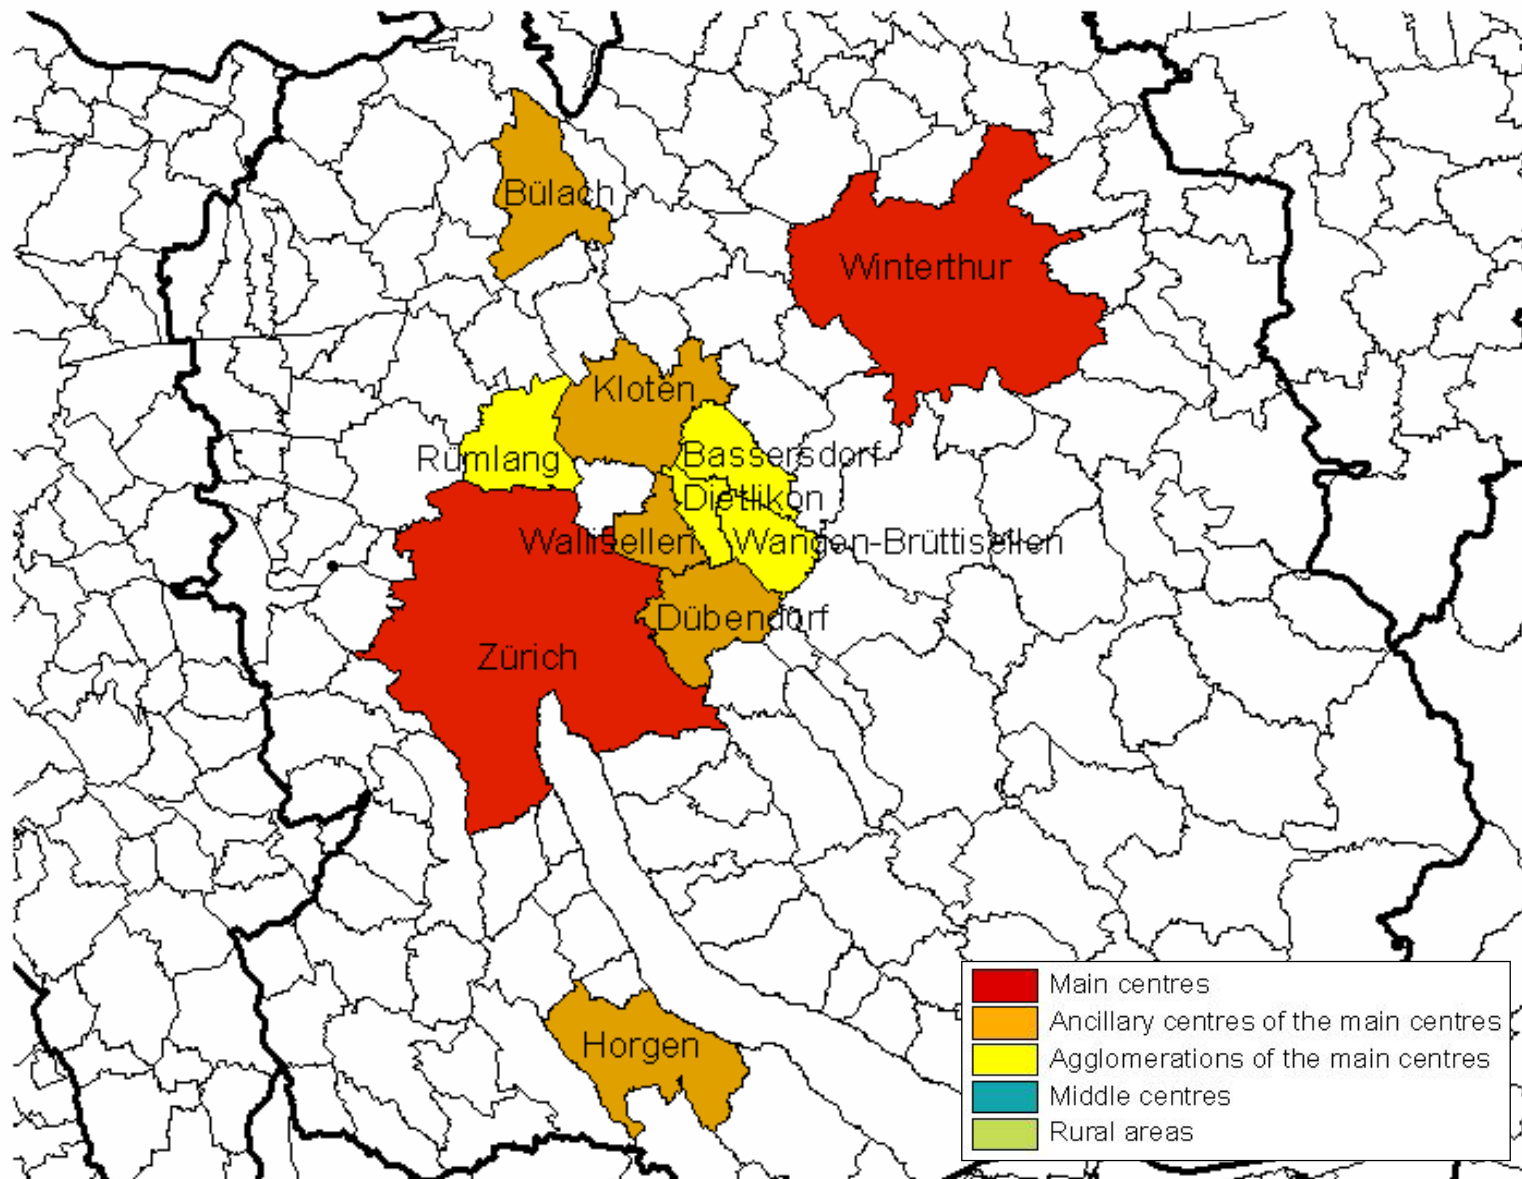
Bülach
Winterthur
Kloten
Rümlang
Bassersdorf
Dietlikon
Wallisellen
Wangen-Brüttisellen
Dübendorf
Zürich
Horgen

Main centres
Ancillary centres of the main centres
Agglomerations of the main centres
Middle centres
Rural areas